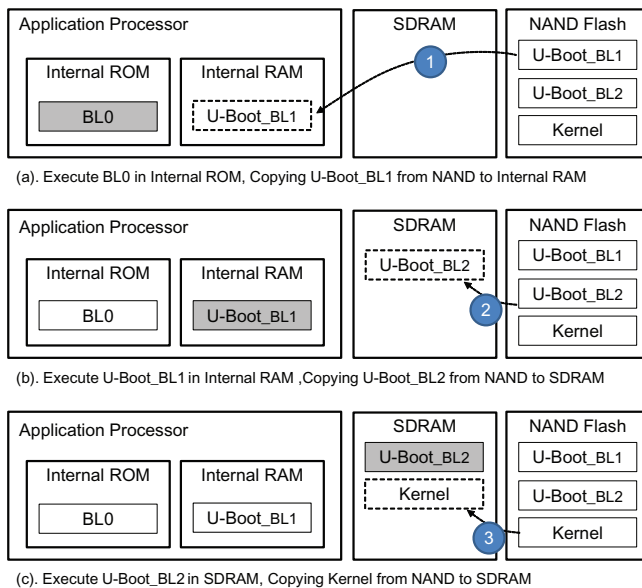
Application Processor

Internal ROM

BL0

Internal RAM

U-Boot_BL1

SDRAM

1

NAND Flash

U-Boot_BL1

U-Boot_BL2

Kernel

(a). Execute BL0 in Internal ROM, Copying U-Boot_BL1 from NAND to Internal RAM

Application Processor

Internal ROM

BL0

Internal RAM

U-Boot_BL1

SDRAM

U-Boot_BL2

2

NAND Flash

U-Boot_BL1

U-Boot_BL2

Kernel

(b). Execute U-Boot_BL1 in Internal RAM ,Copying U-Boot_BL2 from NAND to SDRAM

Application Processor

Internal ROM

BL0

Internal RAM

U-Boot_BL1

SDRAM

U-Boot_BL2

Kernel

3

NAND Flash

U-Boot_BL1

U-Boot_BL2

Kernel

(c). Execute U-Boot_BL2 in SDRAM, Copying Kernel from NAND to SDRAM